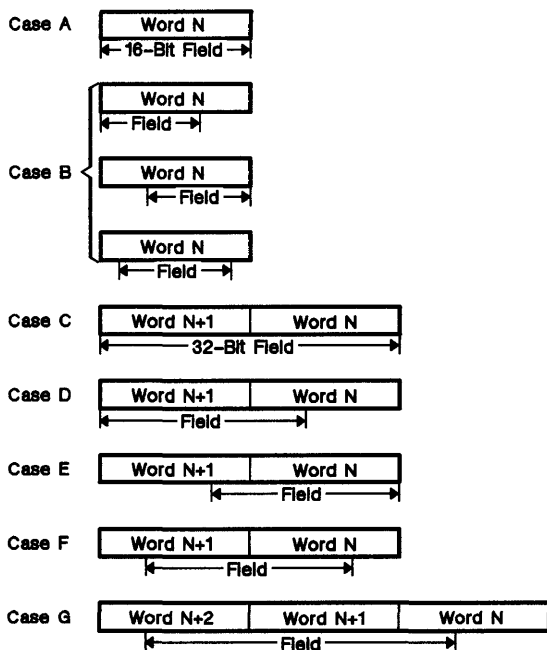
Case A
Word N
16-Bit Field

Case B
Word N
Field
Word N
Field
Word N
Field

Case C
Word N+1
Word N
32-Bit Field

Case D
Word N+1
Word N
Field

Case E
Word N+1
Word N
Field

Case F
Word N+1
Word N
Field

Case G
Word N+2
Word N+1
Word N
Field